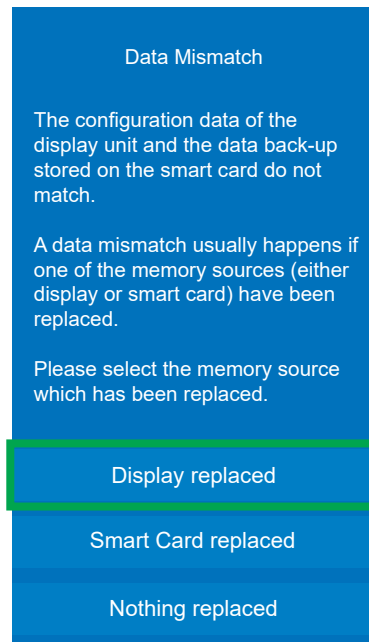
Data Mismatch

The configuration data of the display unit and the data back-up stored on the smart card do not match.

A data mismatch usually happens if one of the memory sources (either display or smart card) have been replaced.

Please select the memory source which has been replaced.

Display replaced

Smart Card replaced

Nothing replaced